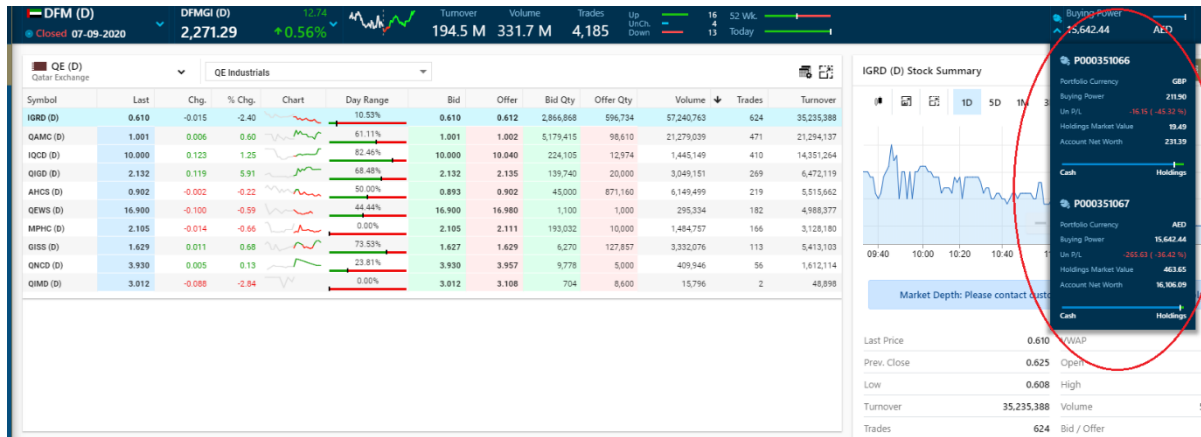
DFM (D)
Closed 07-09-2020

DFMGI (D)
2,271.29
12.74
↑0.56%

Turnover
194.5 M

Volume
331.7 M

Trades
4,185

Up 16
UnCh. 4
Down 13

52 Wk.
Today

Buying Power
15,642.44
AED

QE (D)
Qatar Exchange

QE Industrials

| Symbol | Last | Chg. | % Chg. | Chart | Day Range | Bid | Offer | Bid Qty | Offer Qty | Volume | Trades | Turnover |
|---|---|---|---|---|---|---|---|---|---|---|---|---|
| IGRD (D) | 0.610 | -0.015 | -2.40 | | 10.53% | 0.610 | 0.612 | 2,866,868 | 596,734 | 57,240,763 | 624 | 35,235,388 |
| QAMC (D) | 1.001 | 0.006 | 0.60 | | 61.11% | 1.001 | 1.002 | 5,179,415 | 98,610 | 21,279,039 | 471 | 21,294,137 |
| IQCD (D) | 10.000 | 0.123 | 1.25 | | 82.46% | 10.000 | 10.040 | 224,105 | 12,974 | 1,445,149 | 410 | 14,351,264 |
| QIGD (D) | 2.132 | 0.119 | 5.91 | | 68.48% | 2.132 | 2.135 | 139,740 | 20,000 | 3,049,151 | 269 | 6,472,119 |
| AHCS (D) | 0.902 | -0.002 | -0.22 | | 50.00% | 0.893 | 0.902 | 45,000 | 871,160 | 6,149,499 | 219 | 5,515,662 |
| QEWS (D) | 16.900 | -0.100 | -0.59 | | 44.44% | 16.900 | 16.980 | 1,100 | 1,000 | 295,334 | 182 | 4,988,377 |
| MPHC (D) | 2.105 | -0.014 | -0.66 | | 0.00% | 2.105 | 2.111 | 193,032 | 10,000 | 1,484,757 | 166 | 3,128,180 |
| GISS (D) | 1.629 | 0.011 | 0.68 | | 73.53% | 1.627 | 1.629 | 6,270 | 127,857 | 3,332,076 | 113 | 5,413,103 |
| QNCD (D) | 3.930 | 0.005 | 0.13 | | 23.81% | 3.930 | 3.957 | 9,778 | 5,000 | 409,946 | 56 | 1,612,114 |
| QIMD (D) | 3.012 | -0.088 | -2.84 | | 0.00% | 3.012 | 3.108 | 704 | 8,600 | 15,796 | 2 | 48,898 |

IGRD (D) Stock Summary

1D 5D 1M 3

09:40 10:00 10:20 10:40

Market Depth: Please contact custo

| | | | |
|---|---|---|---|
| Last Price | 0.610 | VWAP | |
| Prev. Close | 0.625 | Open | |
| Low | 0.608 | High | |
| Turnover | 35,235,388 | Volume | 5 |
| Trades | 624 | Bid / Offer | |

P000351066
Portfolio Currency GBP
Buying Power 211.90
Un P/L -16.15 ( -45.32 %)
Holdings Market Value 19.49
Account Net Worth 231.39
Cash Holdings

P000351067
Portfolio Currency AED
Buying Power 15,642.44
Un P/L -265.63 ( -36.42 %)
Holdings Market Value 463.65
Account Net Worth 16,106.09
Cash Holdings